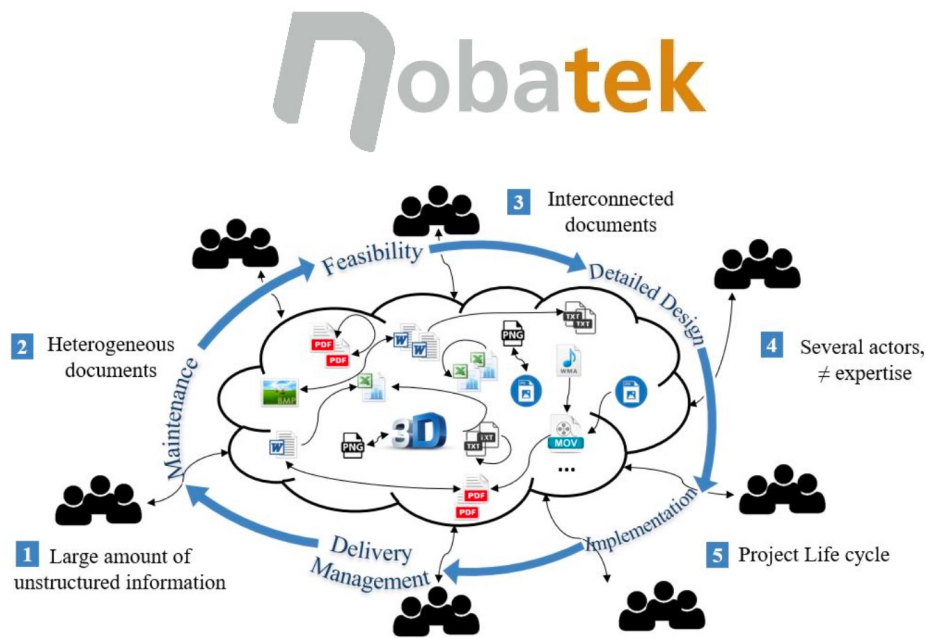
nobatek

3 Interconnected documents

Feasibility

Detailed Design

2 Heterogeneous documents

4 Several actors, ≠ expertise

Maintenance

PDF
PDF
W
W
PNG
TXT
TXT
BMP
WMA
3D
PNG
TXT
TXT
W
MOV
...
PDF
PDF

Implementation

Delivery Management

1 Large amount of unstructured information

5 Project Life cycle